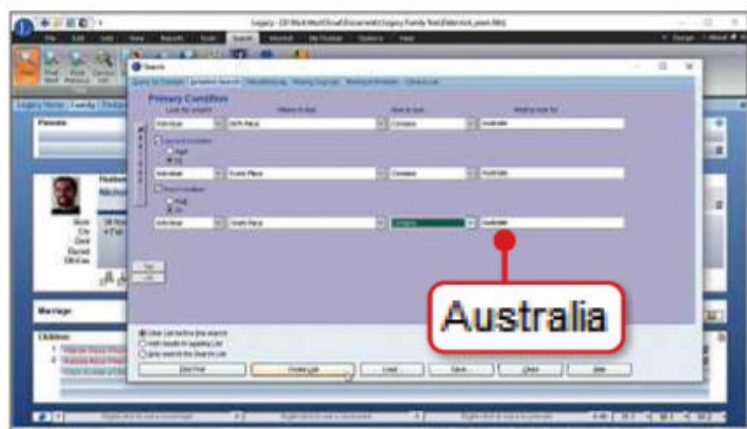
Legacy - C:\Users\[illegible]\Documents\Legacy Family Tree\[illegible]

File Edit Add View Reports Tools Search Internet My Toolbar Options Help

Search

Primary Condition

Look for what?

Where to look

How to look

What to look for

Individual

Birth Place

Contains

Australia

Second condition

And

Or

Individual

Death Place

Contains

Australia

Third condition

And

Or

Individual

Death Place

Contains

Australia

Australia

Marriage

Children

Clear List before the search

Add results to existing List

Only search the Search List

Find First

Create List

Load

Save

Close

Help